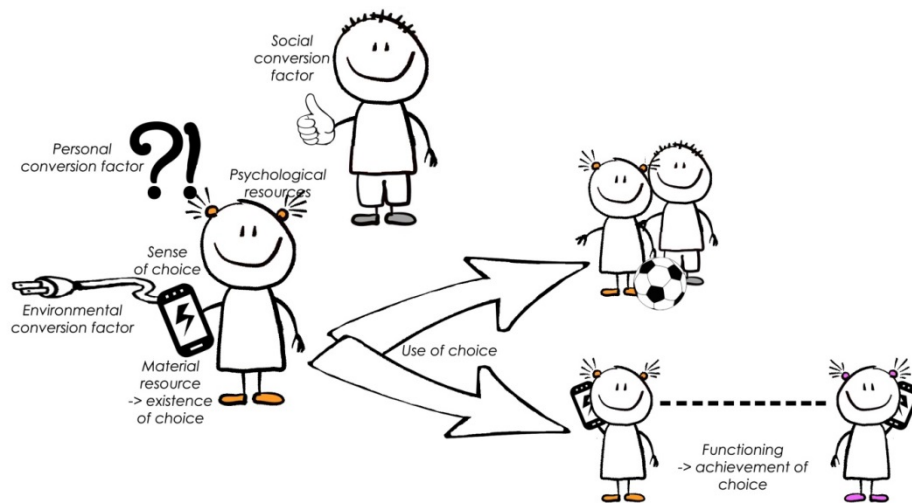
Social conversion factor

Personal conversion factor

?!

Psychological resources

Sense of choice

Environmental conversion factor

Material resource -> existence of choice

Use of choice

Functioning -> achievement of choice